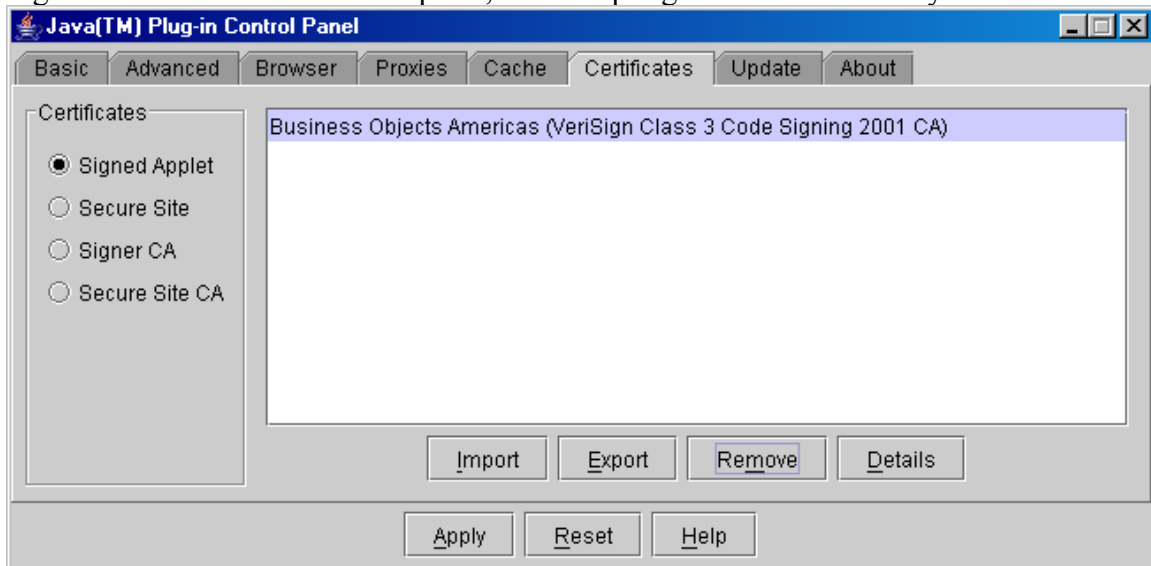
Java(TM) Plug-in Control Panel

Basic | Advanced | Browser | Proxies | Cache | Certificates | Update | About

Certificates

Signed Applet

Secure Site

Signer CA

Secure Site CA

Business Objects Americas (VeriSign Class 3 Code Signing 2001 CA)

Import | Export | Remove | Details

Apply | Reset | Help